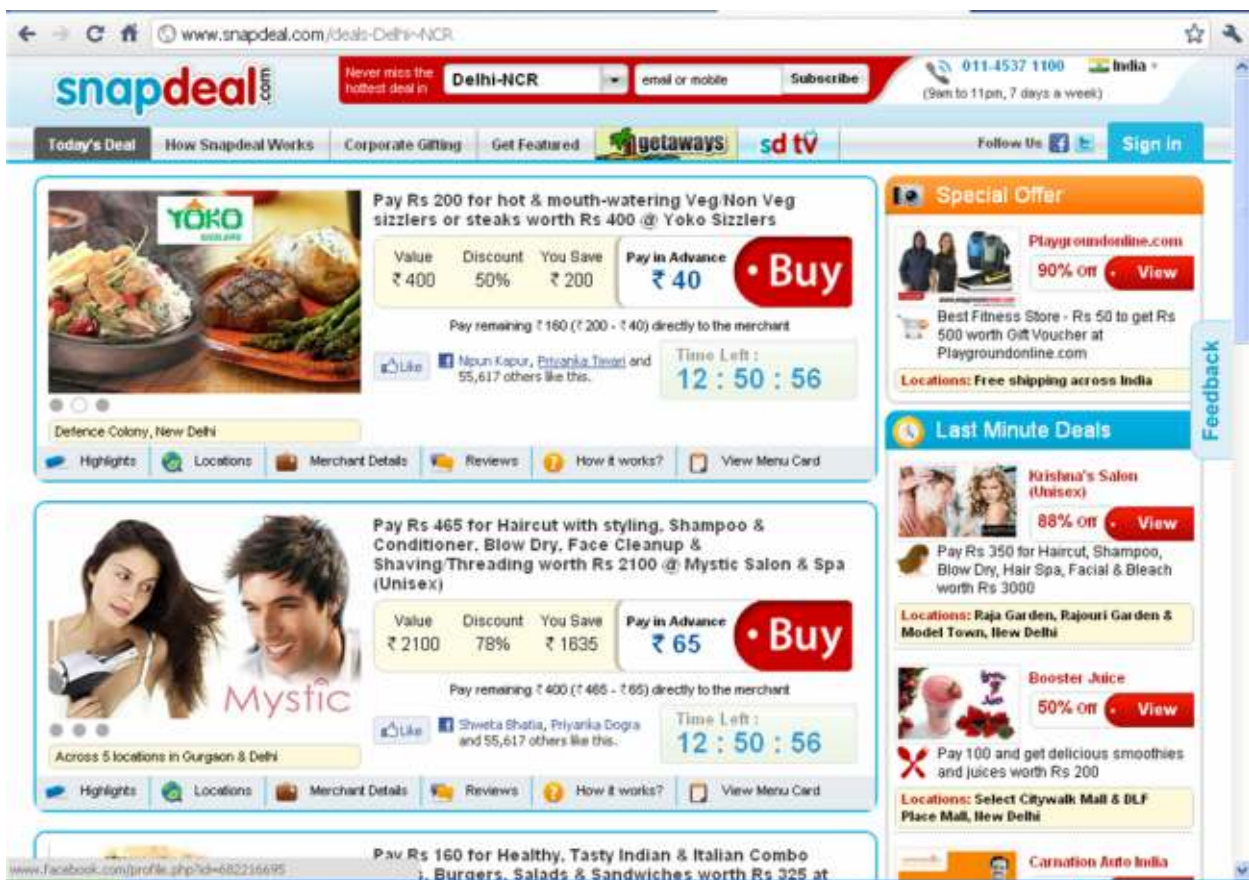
www.snapdeal.com/deals-Delhi-NCR

snapdeal.com

Never miss the hottest deal in Delhi-NCR email or mobile Subscribe

011-4537 1100 India
(9am to 11pm, 7 days a week)

Today's Deal | How Snapdeal Works | Corporate Gifting | Get Featured | getaways | sd tv | Follow Us | Sign In

YOKO

Pay Rs 200 for hot & mouth-watering Veg/Non Veg sizzlers or steaks worth Rs 400 @ Yoko Sizzlers

| Value | Discount | You Save | Pay in Advance |
|---|---|---|---|
| ₹ 400 | 50% | ₹ 200 | ₹ 40 |

• Buy

Pay remaining ₹ 160 (₹ 200 - ₹ 40) directly to the merchant

Like Nipun Kapur, Priyanka Tiwari and 55,617 others like this.

Time Left : 12 : 50 : 56

Defence Colony, New Delhi

Highlights | Locations | Merchant Details | Reviews | How it works? | View Menu Card

Pay Rs 465 for Haircut with styling, Shampoo & Conditioner, Blow Dry, Face Cleanup & Shaving/Threading worth Rs 2100 @ Mystic Salon & Spa (Unisex)

| Value | Discount | You Save | Pay in Advance |
|---|---|---|---|
| ₹ 2100 | 78% | ₹ 1635 | ₹ 65 |

• Buy

Mystic

Pay remaining ₹ 400 (₹ 465 - ₹ 65) directly to the merchant

Like Shweta Bhatia, Priyanka Dogra and 55,617 others like this.

Time Left : 12 : 50 : 56

Across 5 locations in Gurgaon & Delhi

Highlights | Locations | Merchant Details | Reviews | How it works? | View Menu Card

Pay Rs 160 for Healthy, Tasty Indian & Italian Combo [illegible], Burgers, Salads & Sandwiches worth Rs 325 at

www.facebook.com/profile.php?id=682216695

Special Offer

Playgroundonline.com
90% Off • View
Best Fitness Store - Rs 50 to get Rs 500 worth Gift Voucher at Playgroundonline.com
Locations: Free shipping across India

Last Minute Deals

Krishna's Salon (Unisex)
88% Off • View
Pay Rs 350 for Haircut, Shampoo, Blow Dry, Hair Spa, Facial & Bleach worth Rs 3000
Locations: Raja Garden, Rajouri Garden & Model Town, New Delhi

Booster Juice
50% Off • View
Pay 100 and get delicious smoothies and juices worth Rs 200
Locations: Select Citywalk Mall & DLF Place Mall, New Delhi

Carnation Auto India

Feedback